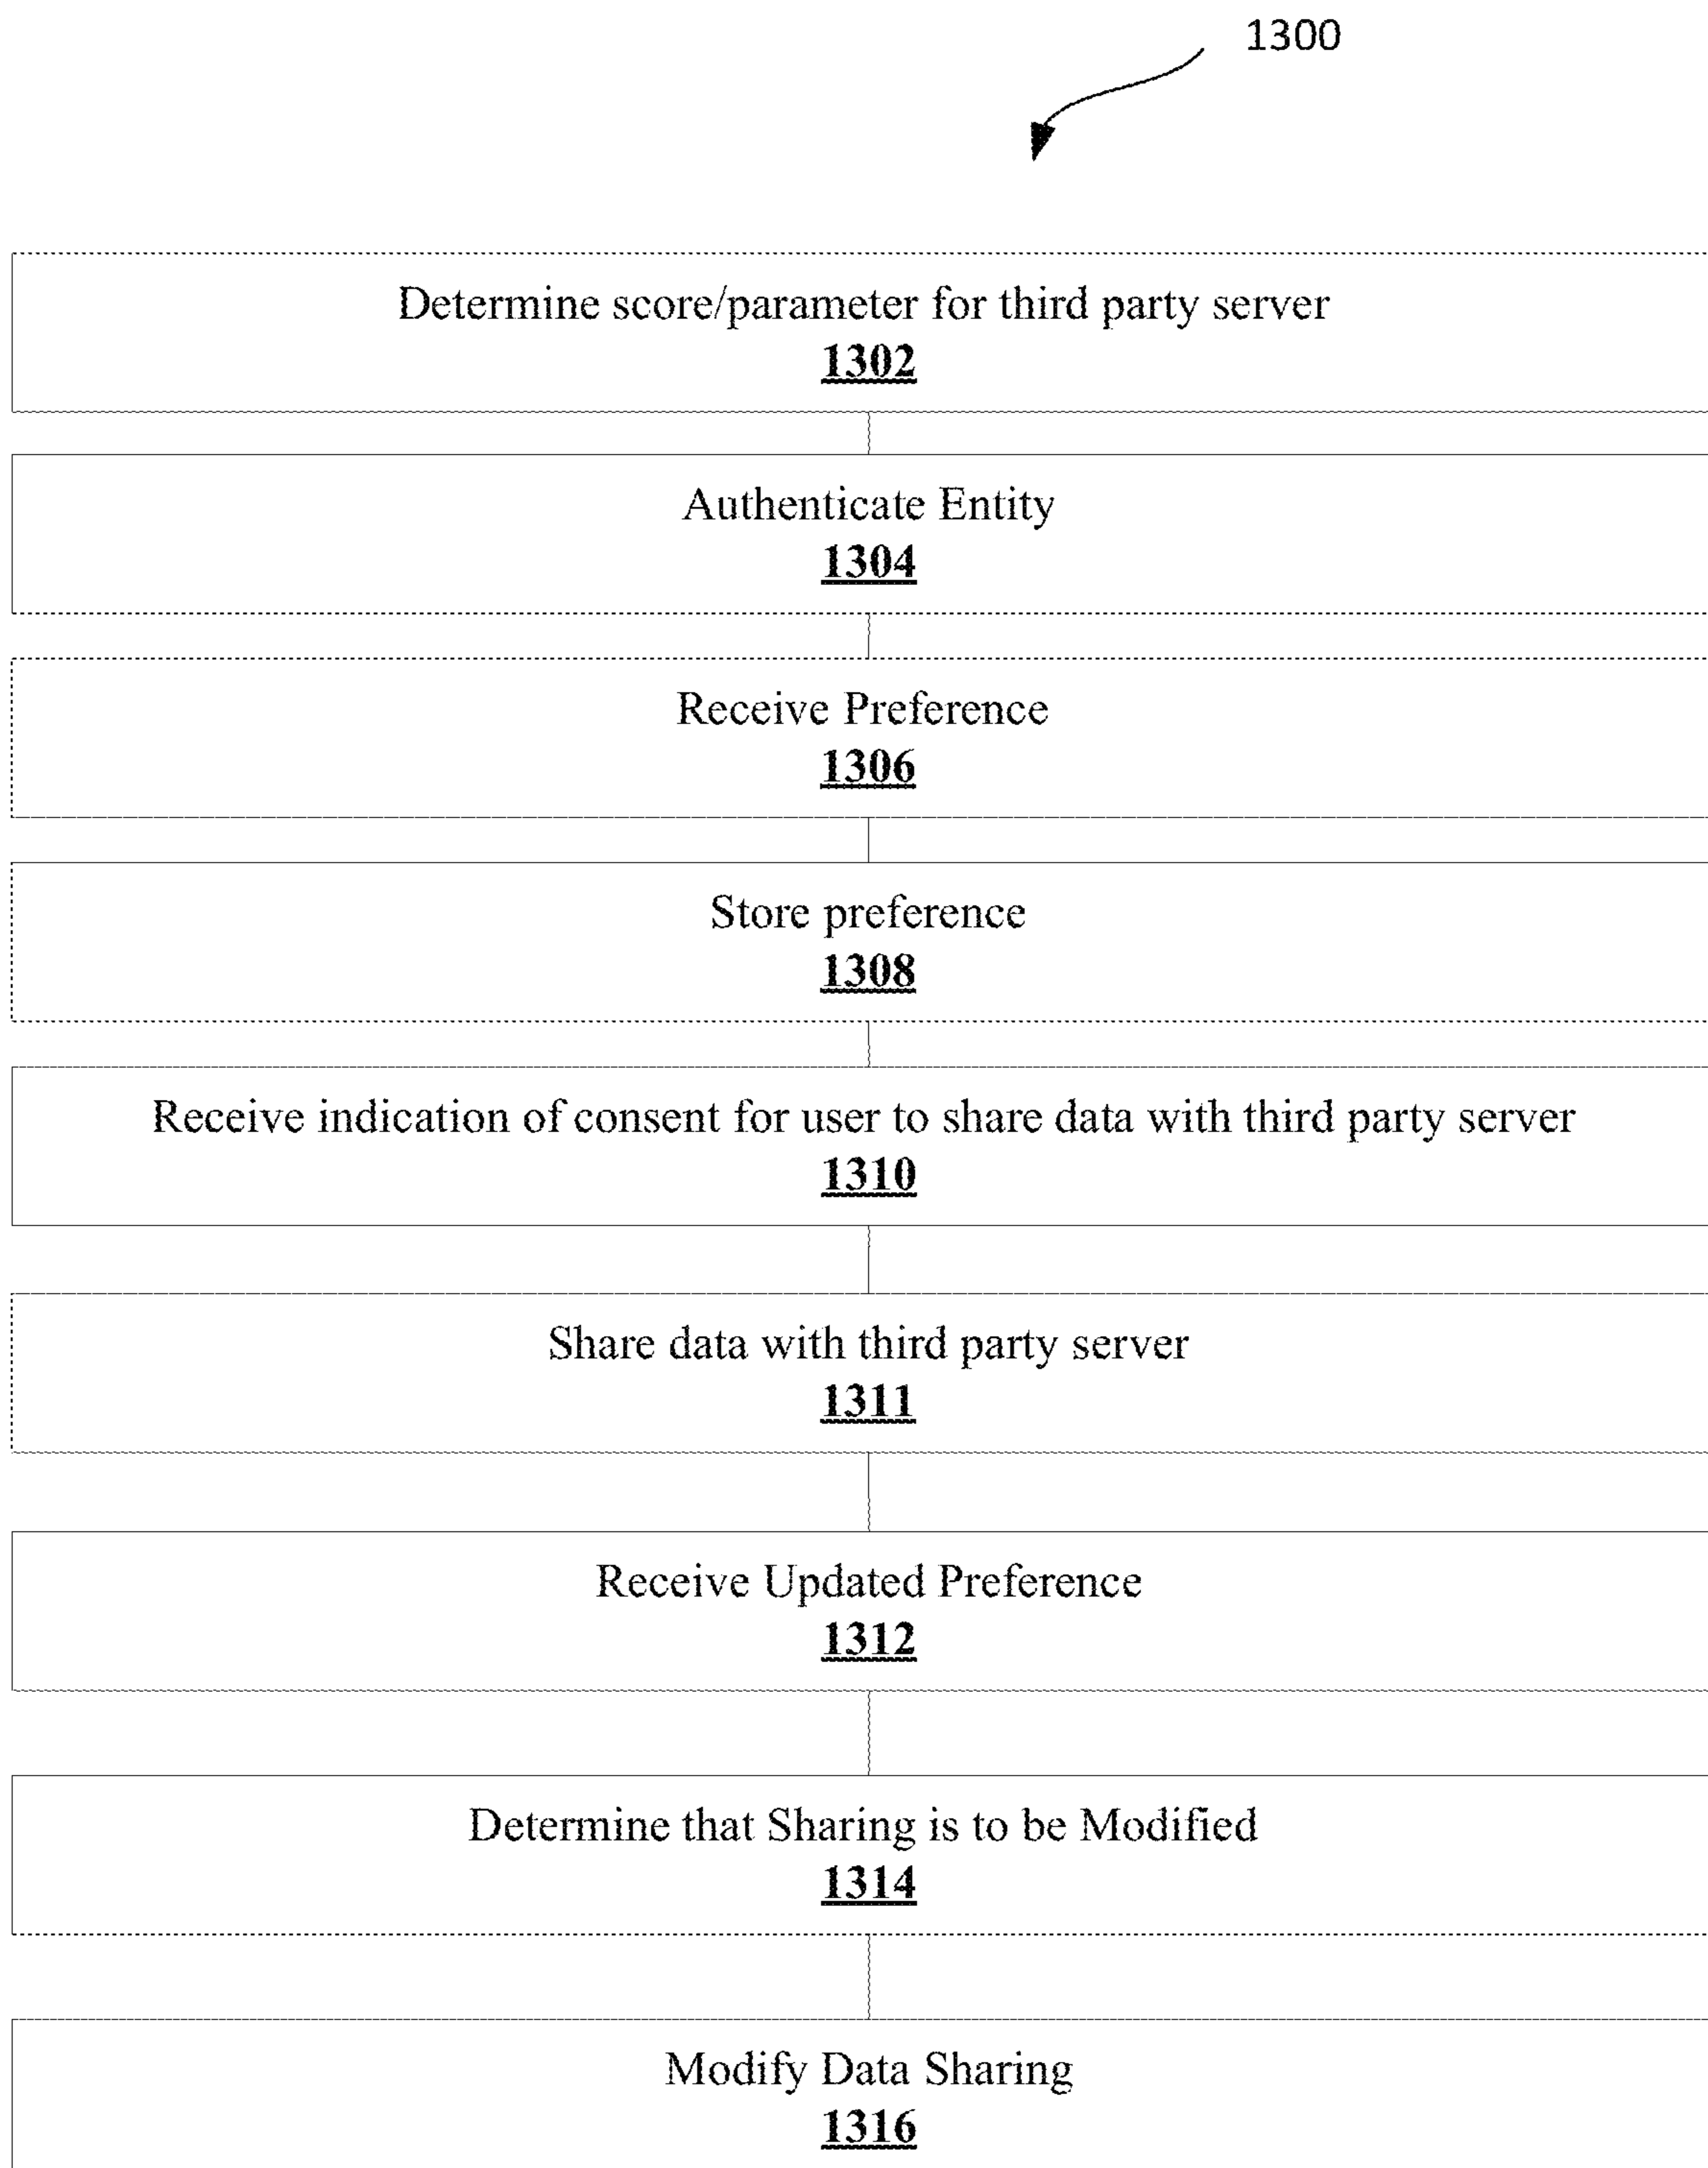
1300

Determine score/parameter for third party server
1302

Authenticate Entity
1304

Receive Preference
1306

Store preference
1308

Receive indication of consent for user to share data with third party server
1310

Share data with third party server
1311

Receive Updated Preference
1312

Determine that Sharing is to be Modified
1314

Modify Data Sharing
1316